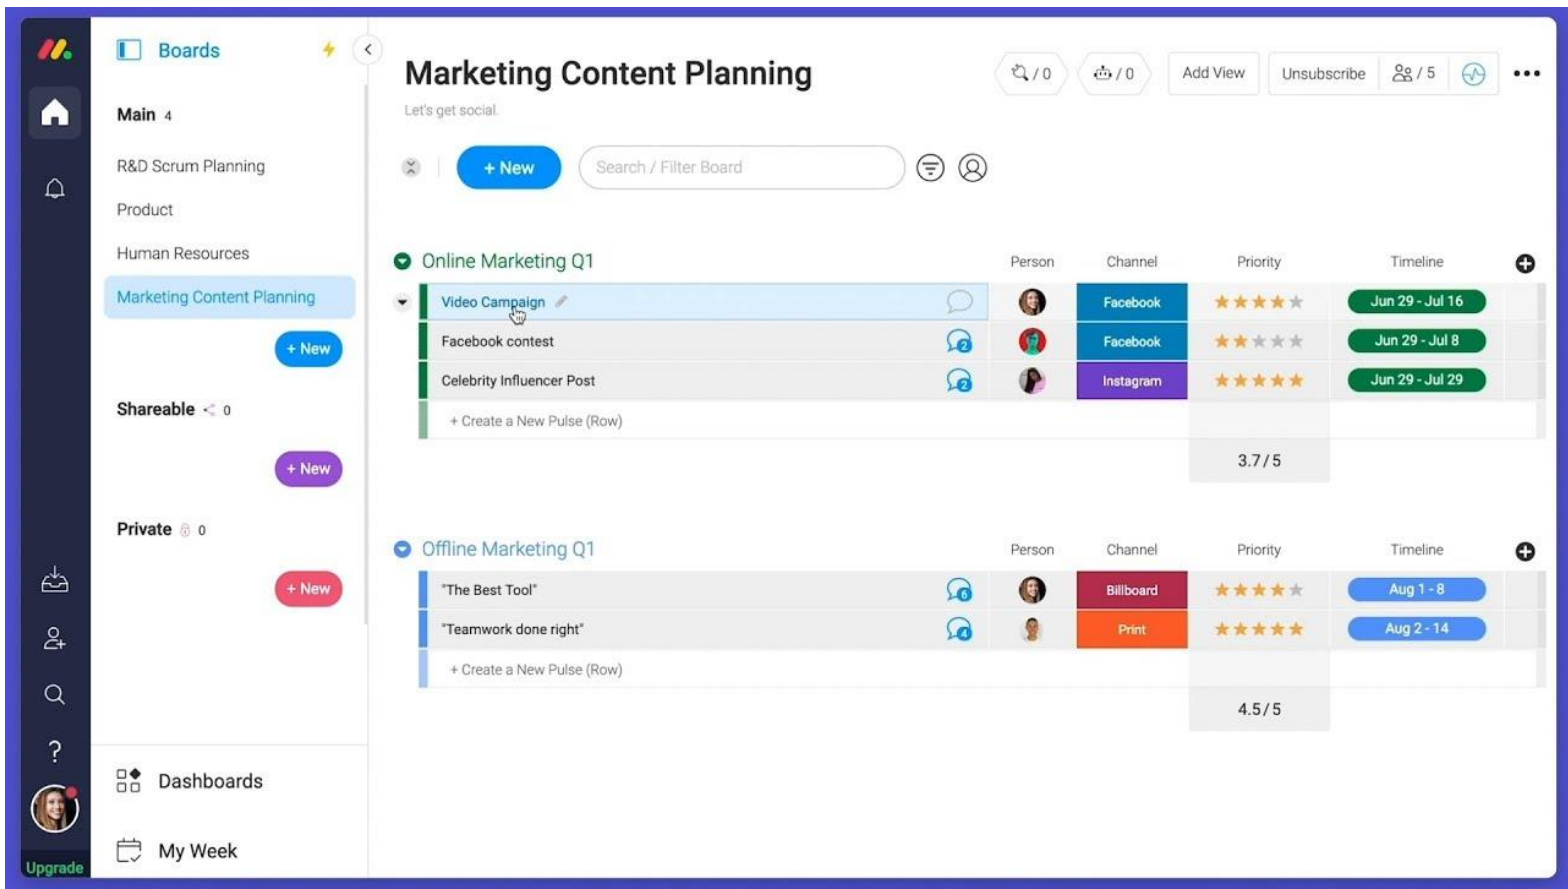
Boards

Main 4

R&D Scrum Planning

Product

Human Resources

Marketing Content Planning

+ New

Shareable 0

+ New

Private 0

+ New

Dashboards

My Week

Upgrade

Marketing Content Planning

Let's get social.

/ 0 / 0 Add View Unsubscribe / 5

+ New Search / Filter Board

Online Marketing Q1

| | Person | Channel | Priority | Timeline |
|---|---|---|---|---|
| Video Campaign | | Facebook | ★★★★ | Jun 29 - Jul 16 |
| Facebook contest 2 | | Facebook | ★★ | Jun 29 - Jul 8 |
| Celebrity Influencer Post 2 | | Instagram | ★★★★★ | Jun 29 - Jul 29 |
| + Create a New Pulse (Row) | | | | |
| | | | 3.7 / 5 | |

Offline Marketing Q1

| | Person | Channel | Priority | Timeline |
|---|---|---|---|---|
| "The Best Tool" 6 | | Billboard | ★★★★ | Aug 1 - 8 |
| "Teamwork done right" 4 | | Print | ★★★★★ | Aug 2 - 14 |
| + Create a New Pulse (Row) | | | | |
| | | | 4.5 / 5 | |